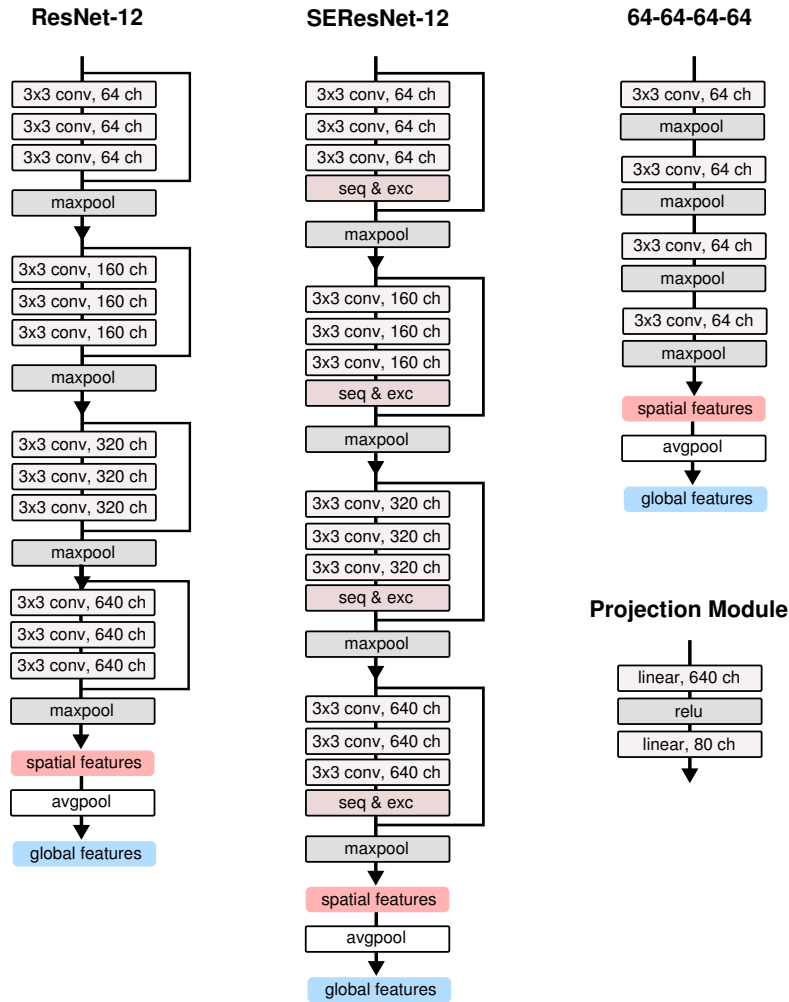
ResNet-12

3x3 conv, 64 ch
3x3 conv, 64 ch
3x3 conv, 64 ch
maxpool
3x3 conv, 160 ch
3x3 conv, 160 ch
3x3 conv, 160 ch
maxpool
3x3 conv, 320 ch
3x3 conv, 320 ch
3x3 conv, 320 ch
maxpool
3x3 conv, 640 ch
3x3 conv, 640 ch
3x3 conv, 640 ch
maxpool
spatial features
avgpool
global features

SEResNet-12

3x3 conv, 64 ch
3x3 conv, 64 ch
3x3 conv, 64 ch
seq & exc
maxpool
3x3 conv, 160 ch
3x3 conv, 160 ch
3x3 conv, 160 ch
seq & exc
maxpool
3x3 conv, 320 ch
3x3 conv, 320 ch
3x3 conv, 320 ch
seq & exc
maxpool
3x3 conv, 640 ch
3x3 conv, 640 ch
3x3 conv, 640 ch
seq & exc
maxpool
spatial features
avgpool
global features

64-64-64-64

3x3 conv, 64 ch
maxpool
3x3 conv, 64 ch
maxpool
3x3 conv, 64 ch
maxpool
3x3 conv, 64 ch
maxpool
spatial features
avgpool
global features

Projection Module

linear, 640 ch
relu
linear, 80 ch